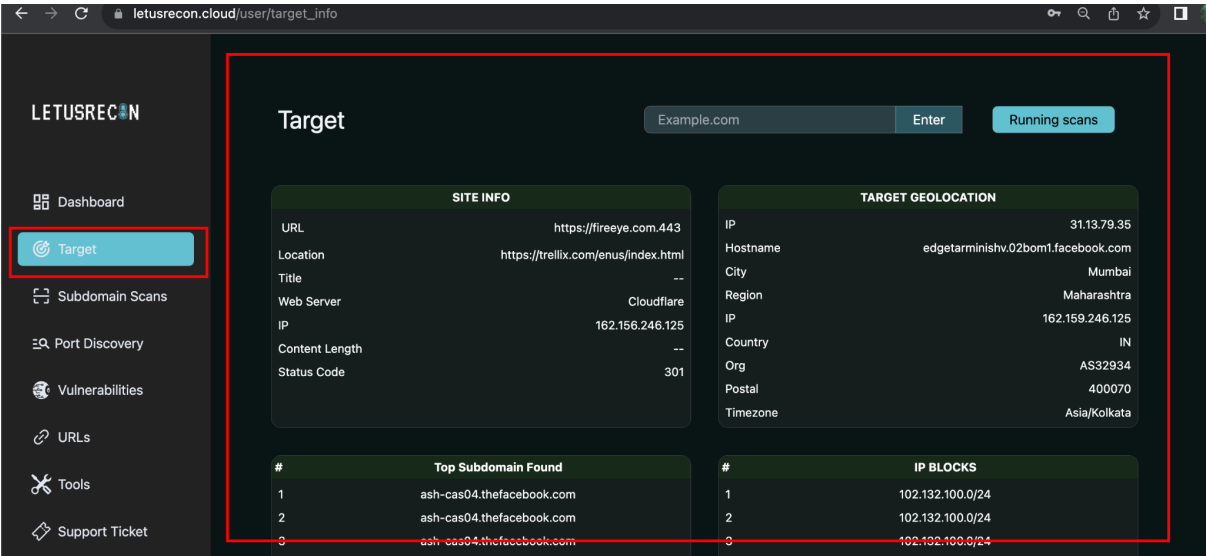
letusrecon.cloud/user/target_info

LETUSRECON

Dashboard

Target

Subdomain Scans

Port Discovery

Vulnerabilities

URLs

Tools

Support Ticket

Target

Example.com

Enter

Running scans

| SITE INFO | |
|---|---|
| URL | https://fireeye.com.443 |
| Location | https://trellix.com/enus/index.html |
| Title | -- |
| Web Server | Cloudflare |
| IP | 162.156.246.125 |
| Content Length | -- |
| Status Code | 301 |

| TARGET GEOLOCATION | |
|---|---|
| IP | 31.13.79.35 |
| Hostname | edgetarminishv.02bom1.facebook.com |
| City | Mumbai |
| Region | Maharashtra |
| IP | 162.159.246.125 |
| Country | IN |
| Org | AS32934 |
| Postal | 400070 |
| Timezone | Asia/Kolkata |

| # | Top Subdomain Found |
|---|---|
| 1 | ash-cas04.thefacebook.com |
| 2 | ash-cas04.thefacebook.com |
| 3 | ash-cas04.thefacebook.com |

| # | IP BLOCKS |
|---|---|
| 1 | 102.132.100.0/24 |
| 2 | 102.132.100.0/24 |
| 3 | 102.132.100.0/24 |